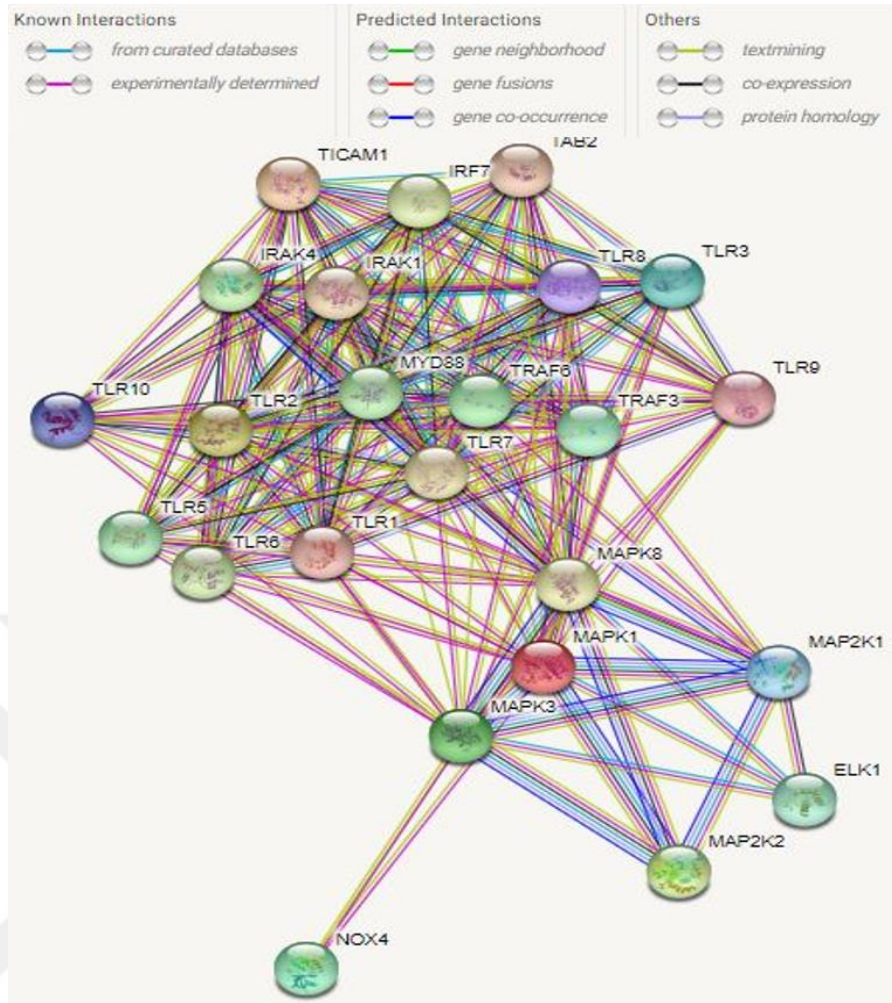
Known Interactions
from curated databases
experimentally determined

Predicted Interactions
gene neighborhood
gene fusions
gene co-occurrence

Others
textmining
co-expression
protein homology

TICAM1
IRF7
TAB2
IRAK4
IRAK1
TLR8
TLR3
MYD88
TRAF6
TLR9
TLR10
TLR2
TRAF3
TLR7
TLR5
TLR6
TLR1
MAPK8
MAPK1
MAP2K1
MAPK3
ELK1
MAP2K2
NOX4